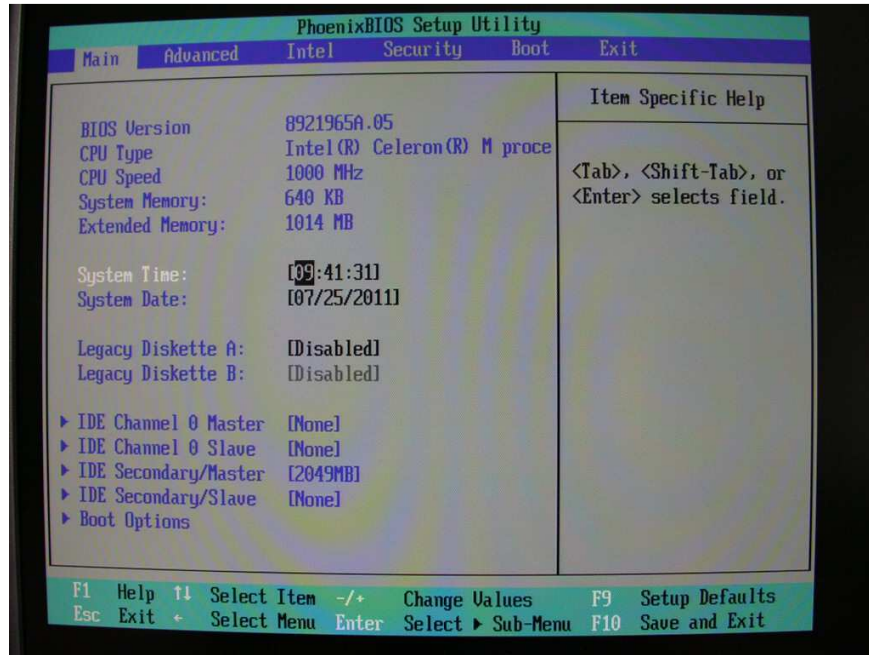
PhoenixBIOS Setup Utility

Main Advanced Intel Security Boot Exit

Item Specific Help

BIOS Version 8921965A.05
CPU Type Intel(R) Celeron(R) M proce
CPU Speed 1000 MHz
System Memory: 640 KB
Extended Memory: 1014 MB

<Tab>, <Shift-Tab>, or <Enter> selects field.

System Time: [09:41:31]
System Date: [07/25/2011]

Legacy Diskette A: [Disabled]
Legacy Diskette B: [Disabled]

▸ IDE Channel 0 Master [None]
▸ IDE Channel 0 Slave [None]
▸ IDE Secondary/Master [2049MB]
▸ IDE Secondary/Slave [None]
▸ Boot Options

F1 Help ↑↓ Select Item -/+ Change Values F9 Setup Defaults
Esc Exit ↔ Select Menu Enter Select ▸ Sub-Menu F10 Save and Exit